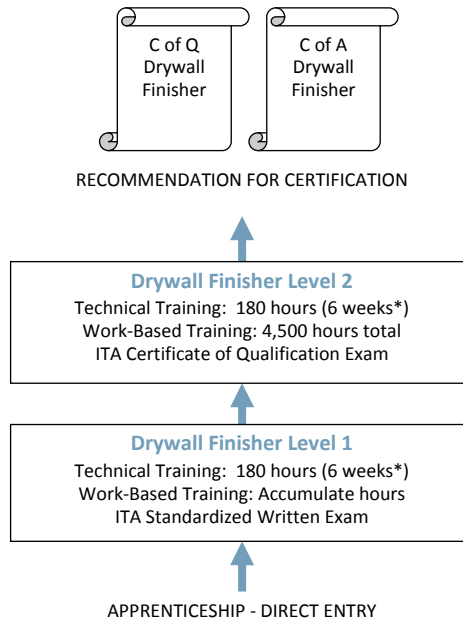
C of Q
Drywall
Finisher

C of A
Drywall
Finisher

RECOMMENDATION FOR CERTIFICATION

Drywall Finisher Level 2
Technical Training: 180 hours (6 weeks*)
Work-Based Training: 4,500 hours total
ITA Certificate of Qualification Exam

Drywall Finisher Level 1
Technical Training: 180 hours (6 weeks*)
Work-Based Training: Accumulate hours
ITA Standardized Written Exam

APPRENTICESHIP - DIRECT ENTRY